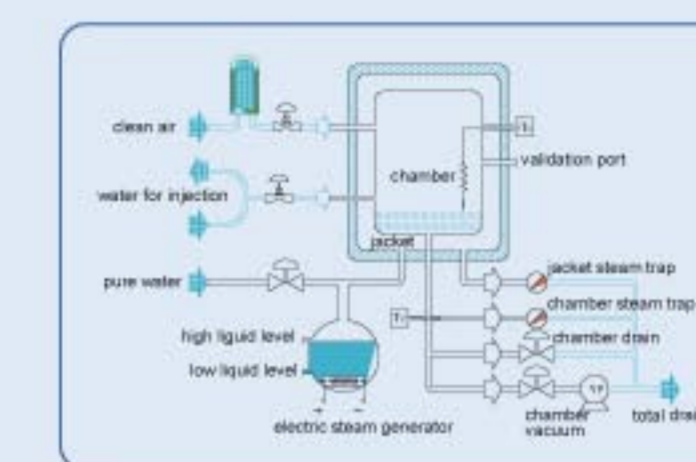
clean air

water for injection

chamber

validation port

jacket

pure water

high liquid level

low liquid level

electric steam generator

jacket steam trap

chamber steam trap

chamber drain

chamber vacuum

total drai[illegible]